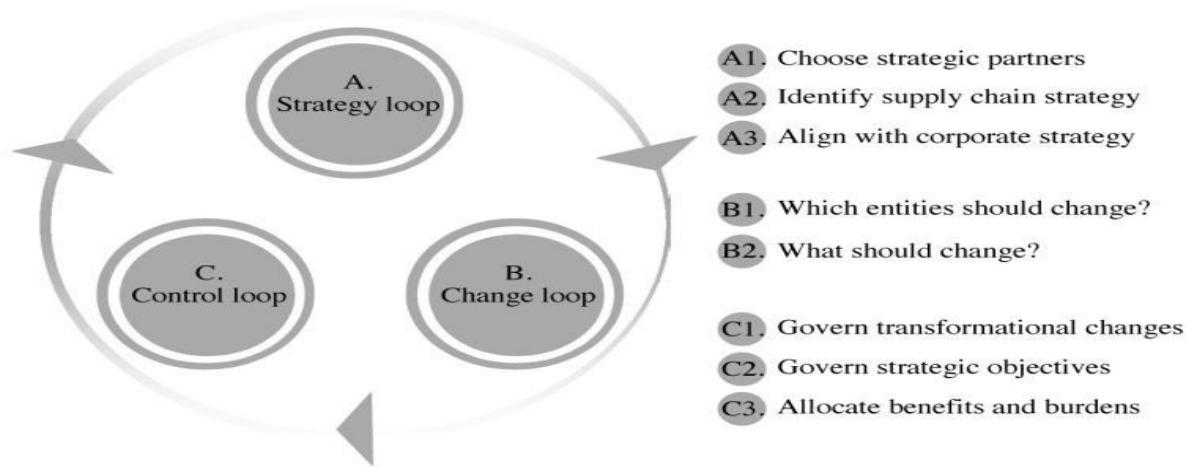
A.
Strategy loop

C.
Control loop

B.
Change loop

A1. Choose strategic partners
A2. Identify supply chain strategy
A3. Align with corporate strategy

B1. Which entities should change?
B2. What should change?

C1. Govern transformational changes
C2. Govern strategic objectives
C3. Allocate benefits and burdens